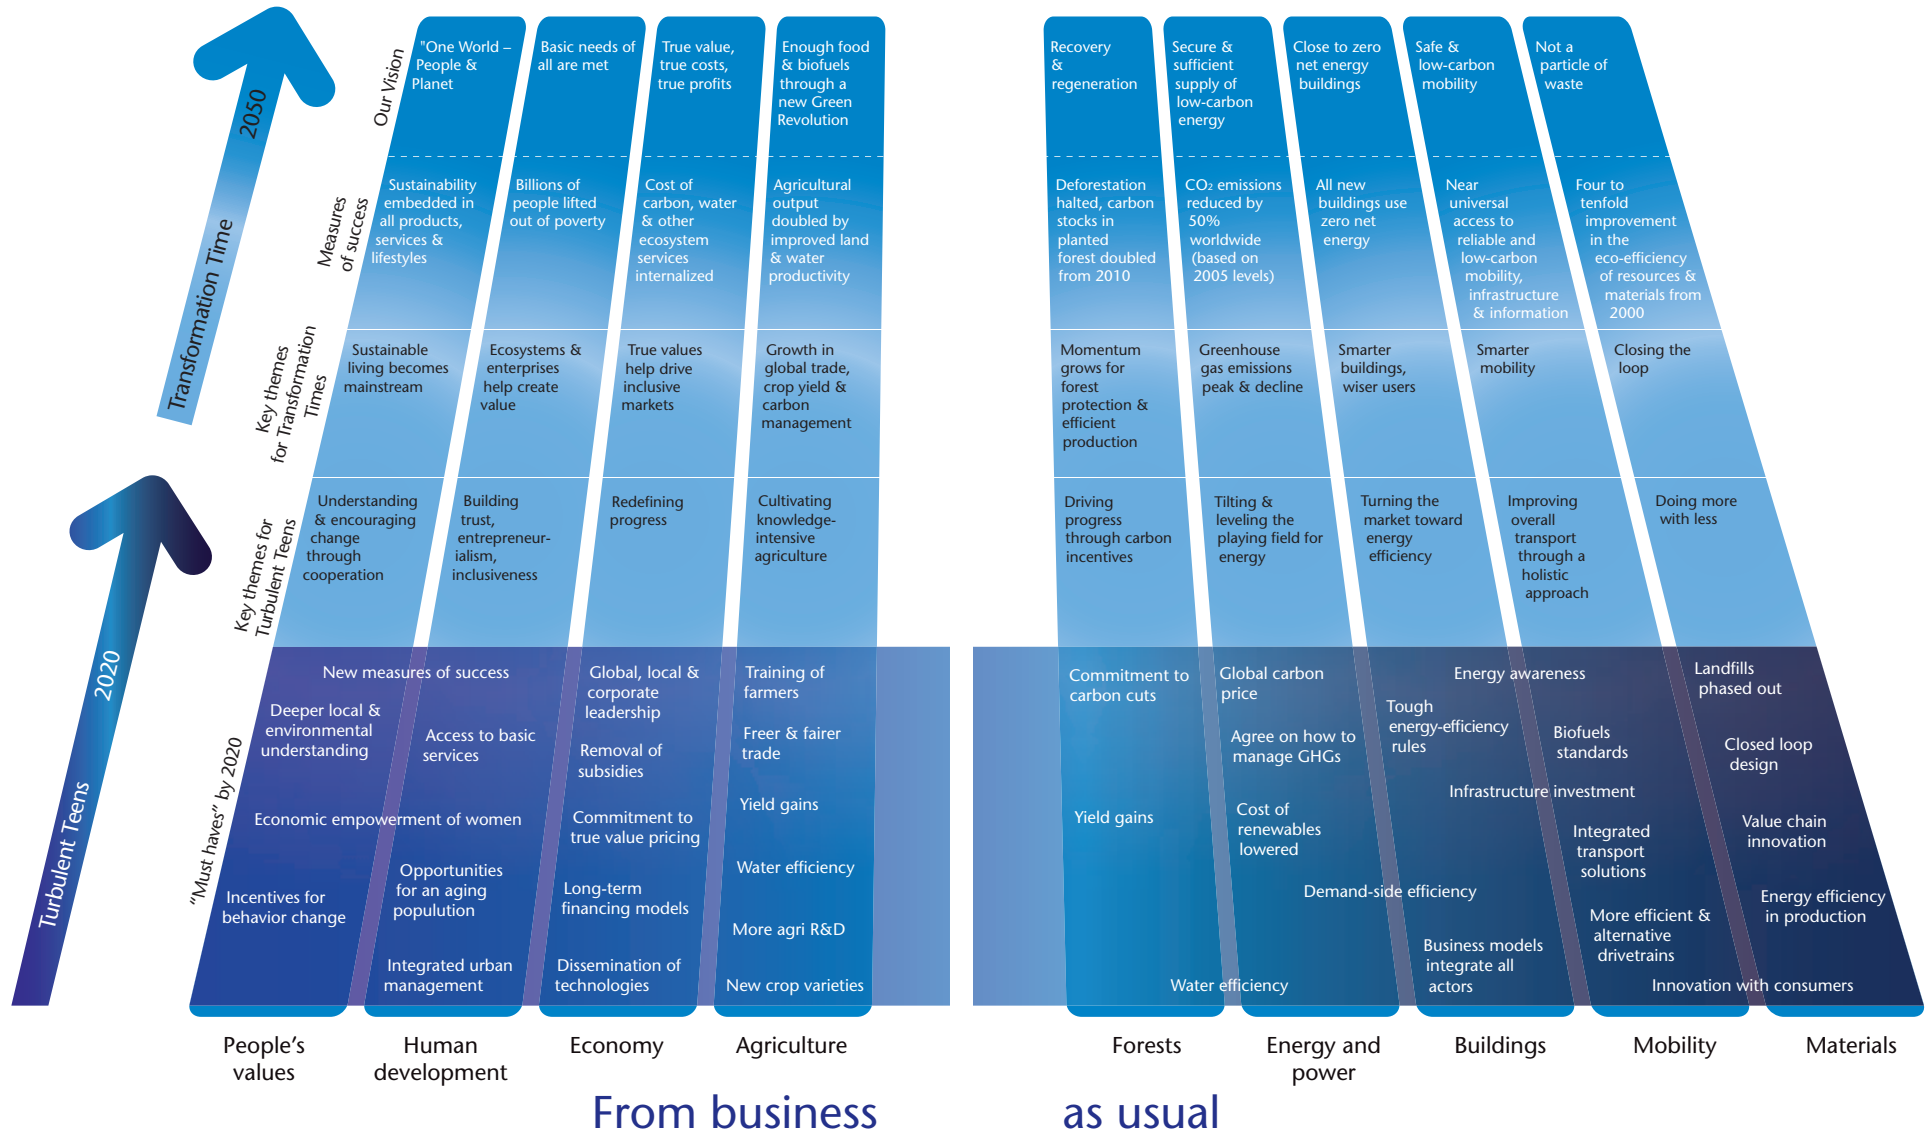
2050
Transformation Time

2020
Turbulent Teens

Our Vision

Measures of success

Key themes for Transformation Times

Key themes for Turbulent Teens

"Must haves" by 2020

"One World – People & Planet

Basic needs of all are met

True value, true costs, true profits

Enough food & biofuels through a new Green Revolution

Recovery & regeneration

Secure & sufficient supply of low-carbon energy

Close to zero net energy buildings

Safe & low-carbon mobility

Not a particle of waste

Sustainability embedded in all products, services & lifestyles

Billions of people lifted out of poverty

Cost of carbon, water & other ecosystem services internalized

Agricultural output doubled by improved land & water productivity

Deforestation halted, carbon stocks in planted forest doubled from 2010

$CO_2$ emissions reduced by 50% worldwide (based on 2005 levels)

All new buildings use zero net energy

Near universal access to reliable and low-carbon mobility, infrastructure & information

Four to tenfold improvement in the eco-efficiency of resources & materials from 2000

Sustainable living becomes mainstream

Ecosystems & enterprises help create value

True values help drive inclusive markets

Growth in global trade, crop yield & carbon management

Momentum grows for forest protection & efficient production

Greenhouse gas emissions peak & decline

Smarter buildings, wiser users

Smarter mobility

Closing the loop

Understanding & encouraging change through cooperation

Building trust, entrepreneurialism, inclusiveness

Redefining progress

Cultivating knowledge-intensive agriculture

Driving progress through carbon incentives

Tilting & leveling the playing field for energy

Turning the market toward energy efficiency

Improving overall transport through a holistic approach

Doing more with less

New measures of success
Deeper local & environmental understanding
Access to basic services
Economic empowerment of women
Opportunities for an aging popuUtion
Incentives for behavior change
Integrated urban management

Global, local & corporate leadership
Removal of subsidies
Commitment to true value pricing
Long-term financing models
Dissemination of technologies

Training of farmers
Freer & fairer trade
Yield gains
Water efficiency
More agri R&D
New crop varieties

Commitment to carbon cuts
Yield gains

Global carbon price
Agree on how to manage GHGs
Cost of renewables lowered
Demand-side efficiency
Water efficiency

Energy awareness
Tough energy-efficiency rules
Biofuels standards
Infrastructure investment
Integrated transport solutions
More efficient & alternative drivetrains
Business models integrate all actors

Landfills phased out
Closed loop design
Value chain innovation
Energy efficiency in production
Innovation with consumers

People's values
Human development
Economy
Agriculture
Forests
Energy and power
Buildings
Mobility
Materials

From business as usual